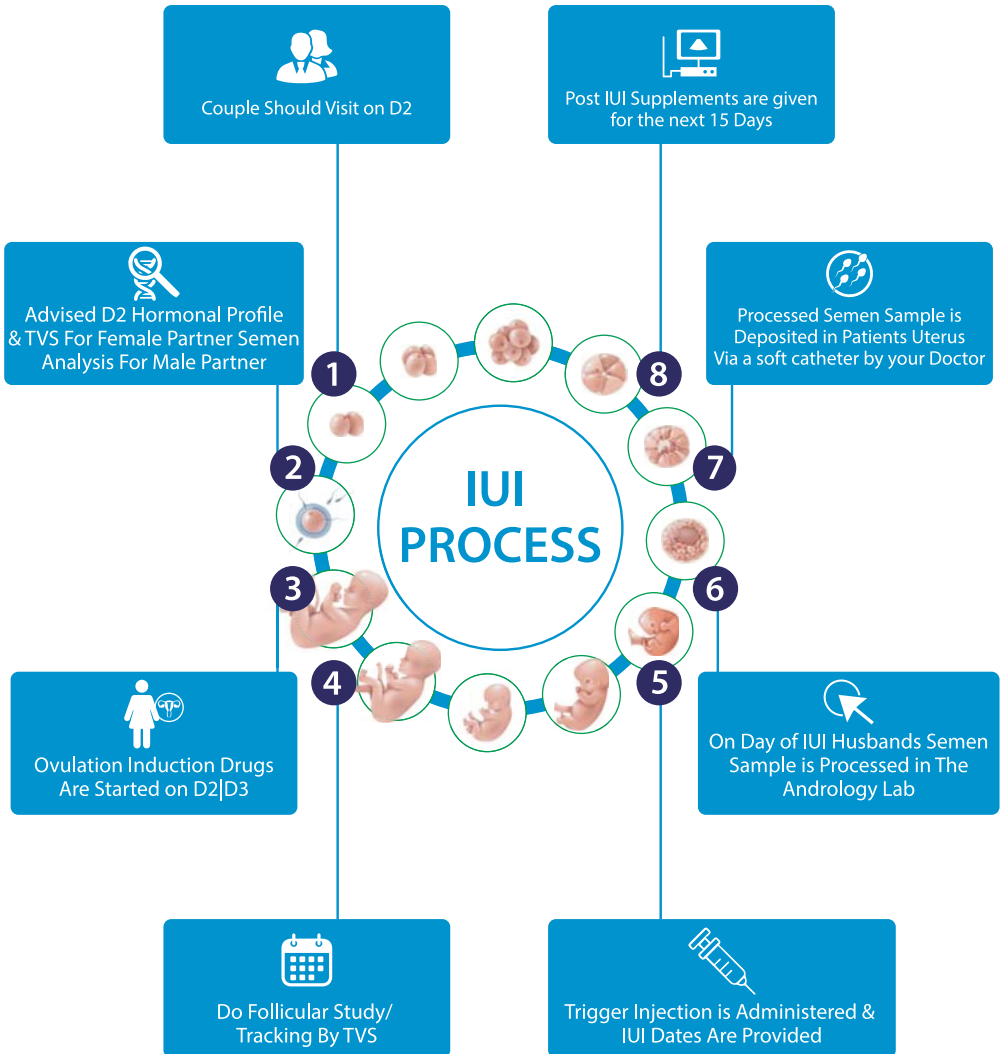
Couple Should Visit on D2

Post IUI Supplements are given for the next 15 Days

Advised D2 Hormonal Profile & TVS For Female Partner Semen Analysis For Male Partner

Processed Semen Sample is Deposited in Patients Uterus Via a soft catheter by your Doctor

1

8

2

IUI PROCESS

7

3

6

4

5

Ovulation Induction Drugs Are Started on D2|D3

On Day of IUI Husbands Semen Sample is Processed in The Andrology Lab

Do Follicular Study/ Tracking By TVS

Trigger Injection is Administered & IUI Dates Are Provided